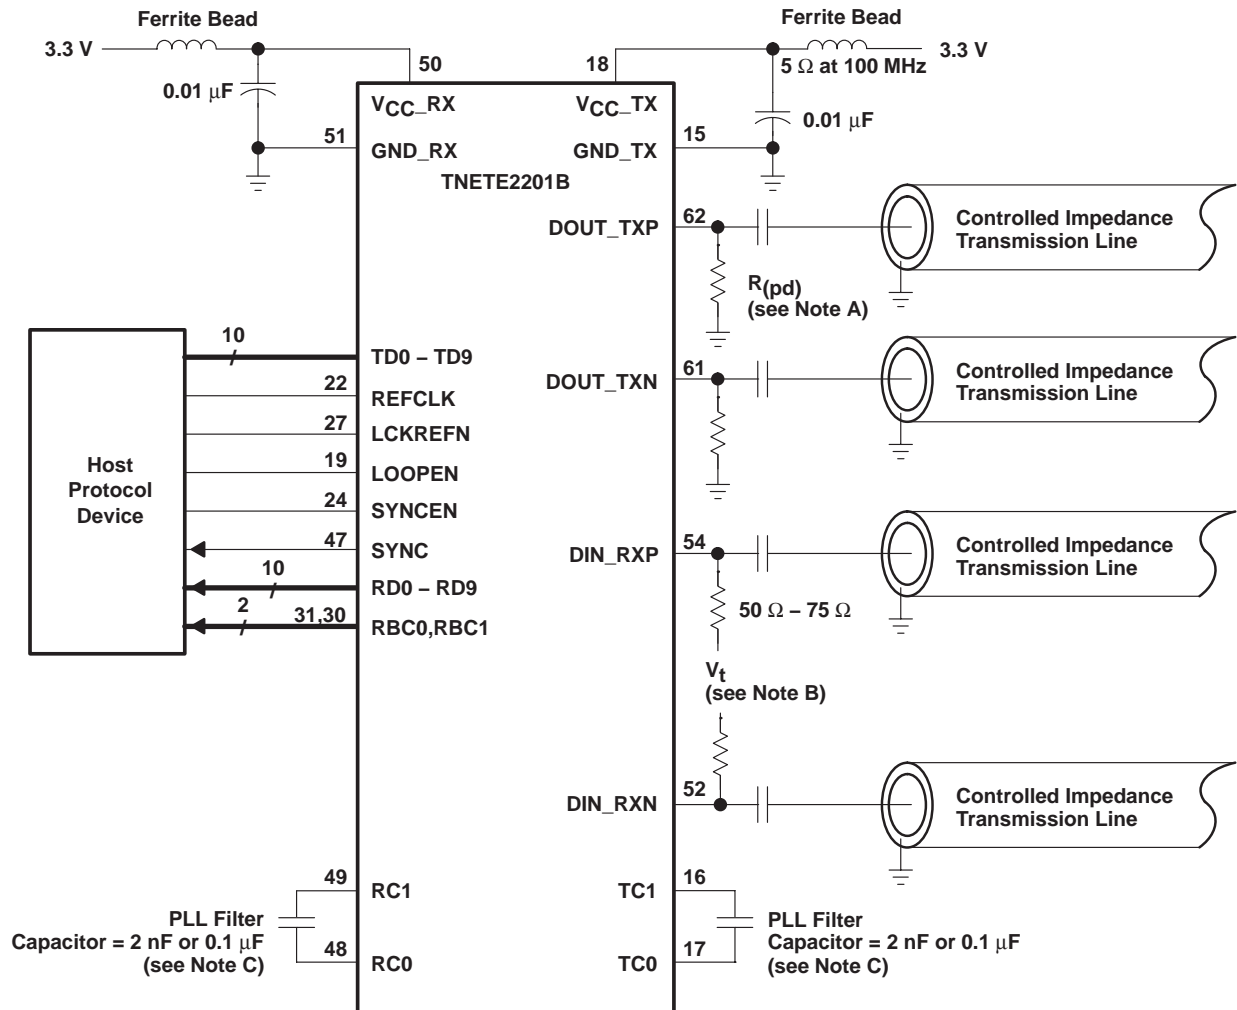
Ferrite Bead

3.3 V

0.01 µF

Ferrite Bead

3.3 V

5 Ω at 100 MHz

0.01 µF

50

18

$V_{CC}$_RX

$V_{CC}$_TX

51

GND_RX

GND_TX

15

TNETE2201B

DOUT_TXP

62

Controlled Impedance Transmission Line

$R_{(pd)}$
(see Note A)

10

TD0 – TD9

DOUT_TXN

61

Controlled Impedance Transmission Line

22

REFCLK

27

LCKREFN

Host Protocol Device

19

LOOPEN

24

SYNCEN

47

SYNC

DIN_RXP

54

Controlled Impedance Transmission Line

10

RD0 – RD9

2

31,30

RBC0,RBC1

50 Ω – 75 Ω

$V_t$
(see Note B)

DIN_RXN

52

Controlled Impedance Transmission Line

49

RC1

TC1

16

PLL Filter
Capacitor = 2 nF or 0.1 µF
(see Note C)

48

RC0

TC0

17

PLL Filter
Capacitor = 2 nF or 0.1 µF
(see Note C)